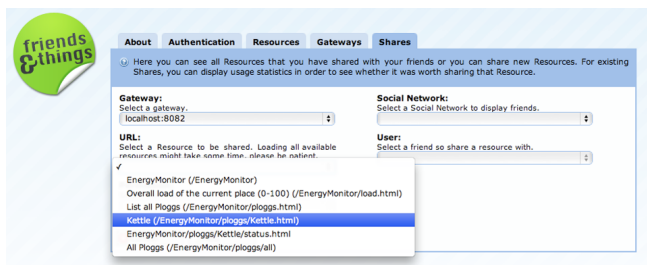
friends &things

About | Authentication | Resources | Gateways | Shares

Here you can see all Resources that you have shared with your friends or you can share new Resources. For existing Shares, you can display usage statistics in order to see whether it was worth sharing that Resource.

Gateway:
Select a gateway.
localhost:8082

Social Network:
Select a Social Network to display friends.

URL:
Select a Resource to be shared. Loading all available resources might take some time, please be patient.

User:
Select a friend so share a resource with.

✓
EnergyMonitor (/EnergyMonitor)
Overall load of the current place (0-100) (/EnergyMonitor/load.html)
List all Ploggs (/EnergyMonitor/ploggs.html)
Kettle (/EnergyMonitor/ploggs/Kettle.html)
EnergyMonitor/ploggs/Kettle/status.html
All Ploggs (/EnergyMonitor/ploggs/all)